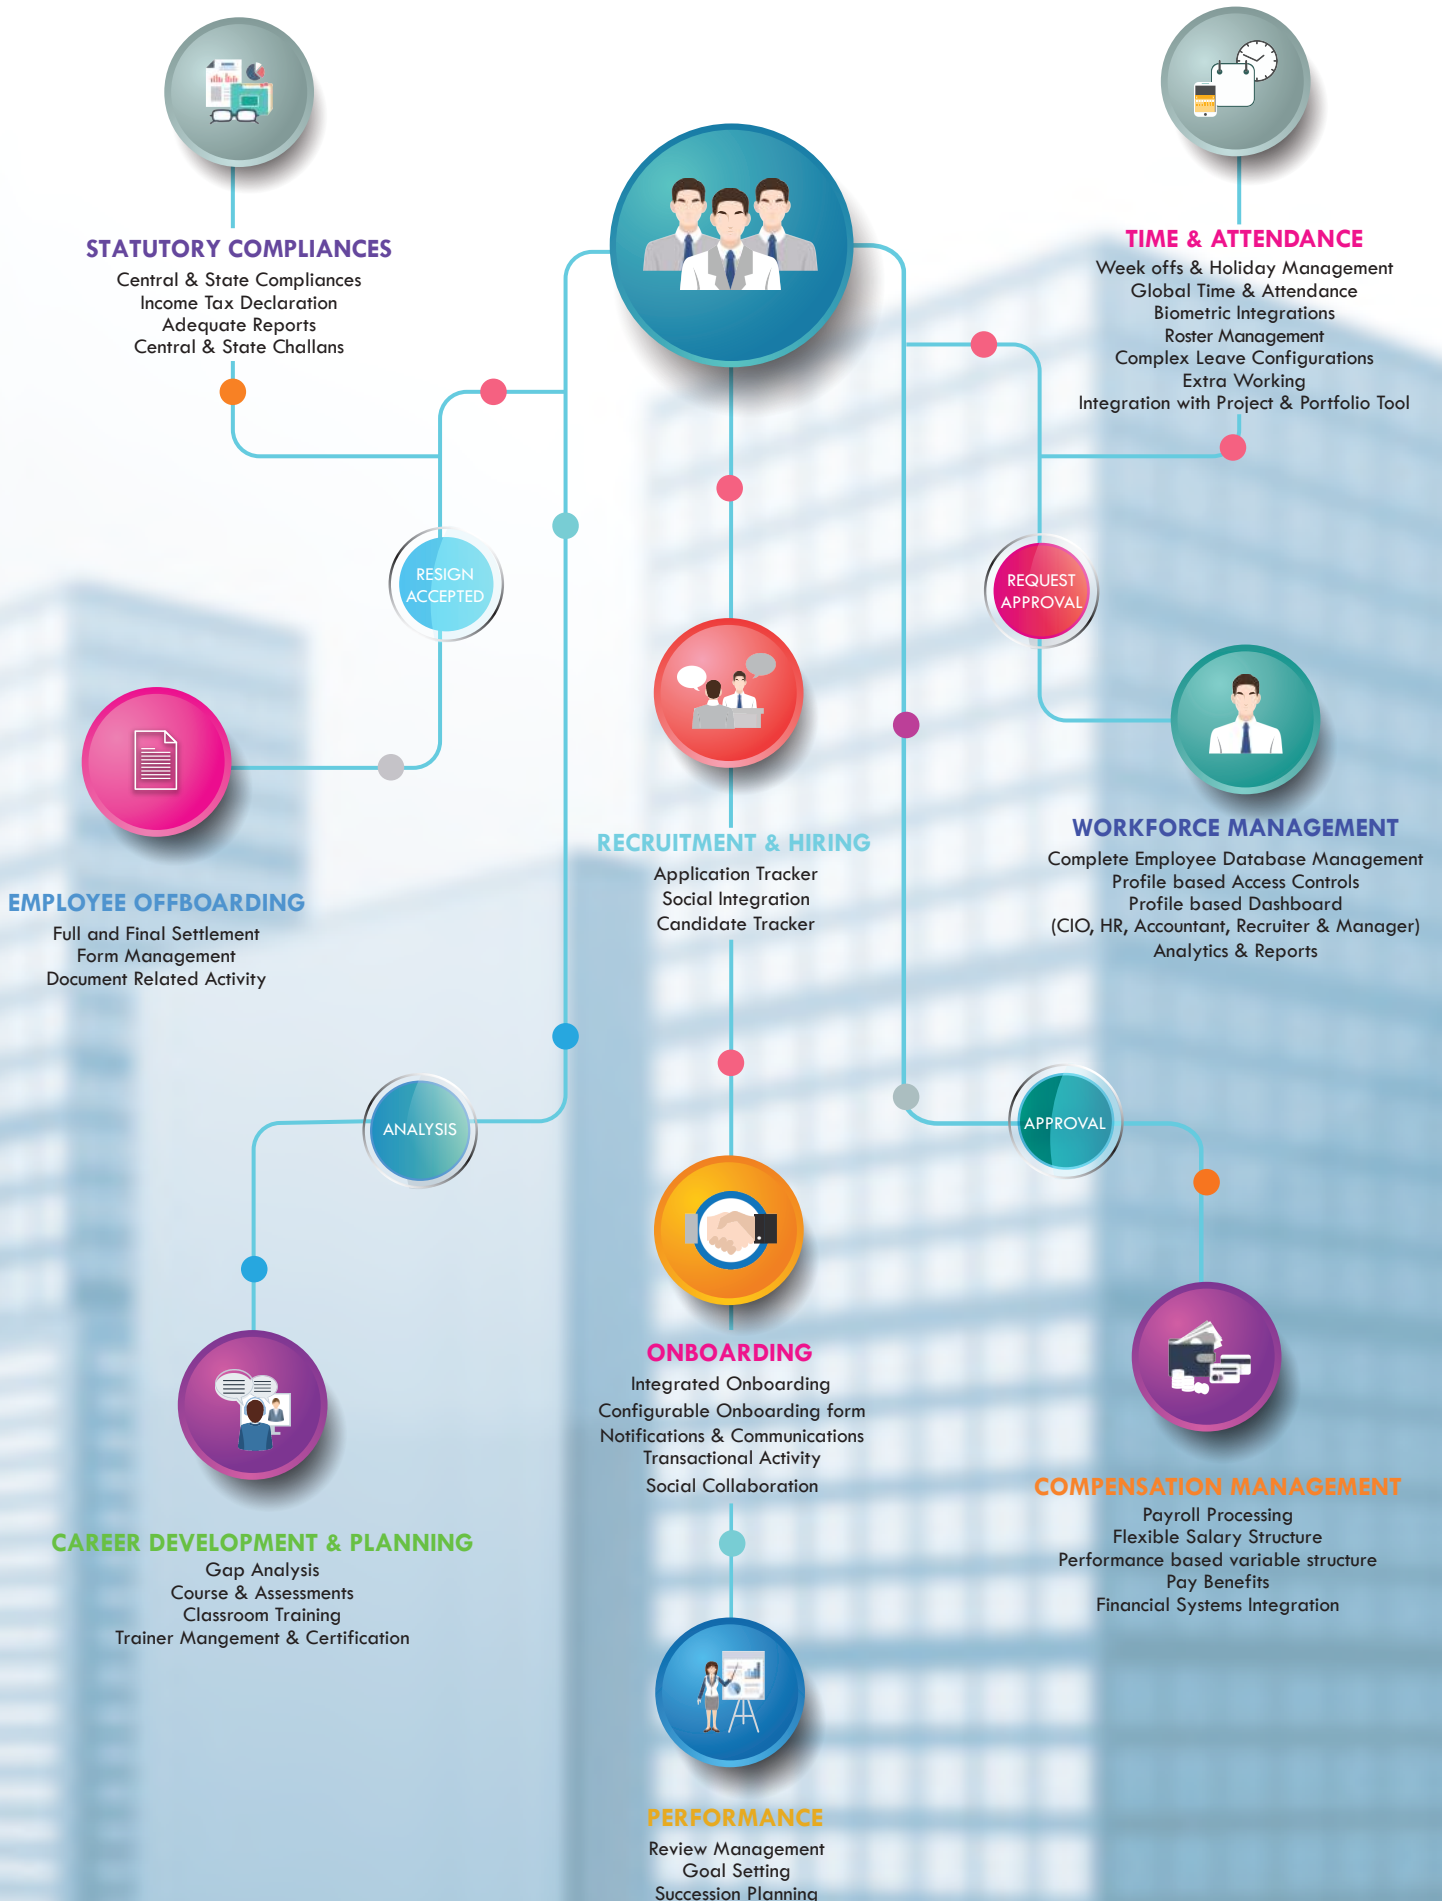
STATUTORY COMPLIANCES
Central & State Compliances
Income Tax Declaration
Adequate Reports
Central & State Challans

TIME & ATTENDANCE
Week offs & Holiday Management
Global Time & Attendance
Biometric Integrations
Roster Management
Complex Leave Configurations
Extra Working
Integration with Project & Portfolio Tool

RESIGN ACCEPTED

REQUEST APPROVAL

EMPLOYEE OFFBOARDING
Full and Final Settlement
Form Management
Document Related Activity

RECRUITMENT & HIRING
Application Tracker
Social Integration
Candidate Tracker

WORKFORCE MANAGEMENT
Complete Employee Database Management
Profile based Access Controls
Profile based Dashboard
(CIO, HR, Accountant, Recruiter & Manager)
Analytics & Reports

ANALYSIS

APPROVAL

ONBOARDING
Integrated Onboarding
Configurable Onboarding form
Notifications & Communications
Transactional Activity
Social Collaboration

COMPENSATION MANAGEMENT
Payroll Processing
Flexible Salary Structure
Performance based variable structure
Pay Benefits
Financial Systems Integration

CAREER DEVELOPMENT & PLANNING
Gap Analysis
Course & Assessments
Classroom Training
Trainer Mangement & Certification

PERFORMANCE
Review Management
Goal Setting
Succession Planning